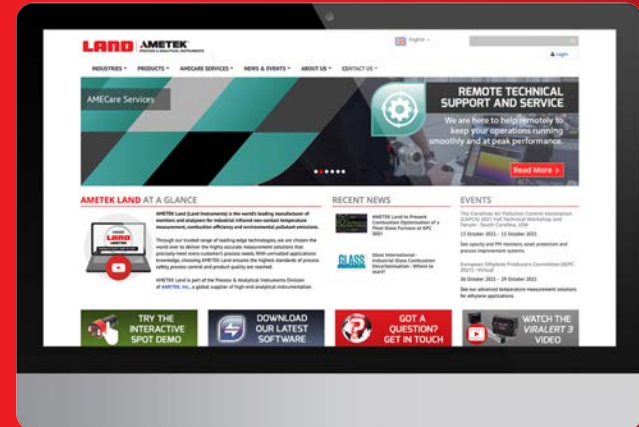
LAND AMETEK
PROCESS & ANALYTICAL INSTRUMENTS

English

Login

INDUSTRIES PRODUCTS AMECARE SERVICES NEWS & EVENTS ABOUT US CONTACT US

AMECare Services

REMOTE TECHNICAL SUPPORT AND SERVICE

We are here to help remotely to keep your operations running smoothly and at peak performance.

Read More >

AMETEK LAND AT A GLANCE

AMETEK Land (Land Instruments) is the world's leading manufacturer of monitors and analysers for industrial infrared non-contact temperature measurement, combustion efficiency and environmental pollutant emissions.

Through our trusted range of leading-edge technologies, we are chosen the world over to deliver the highly accurate measurement solutions that precisely meet every customer's process needs. With unrivalled applications knowledge, choosing AMETEK Land ensures the highest standards of process safety, process control and product quality are reached.

AMETEK Land is part of the Process & Analytical Instruments Division of AMETEK, Inc., a global supplier of high-end analytical instrumentation.

RECENT NEWS

AMETEK Land to Present Combustion Optimisation of a Float Glass Furnace at GPC 2021

Glass International - Industrial Glass Combustion Decarbonisation - Where to start?

EVENTS

The Carolinas Air Pollution Control Association (CAPCA) 2021 Fall Technical Workshop and Forum - South Carolina, USA

13 October 2021 - 15 October 2021

See opacity and PM monitors, asset protection and process improvement systems.

European Ethylene Producers Committee (EEPC 2021) - Virtual

26 October 2021 - 29 October 2021

See our advanced temperature measurement solutions for ethylene applications.

TRY THE INTERACTIVE SPOT DEMO

DOWNLOAD OUR LATEST SOFTWARE

GOT A QUESTION? GET IN TOUCH

WATCH THE VIRALERT 3 VIDEO